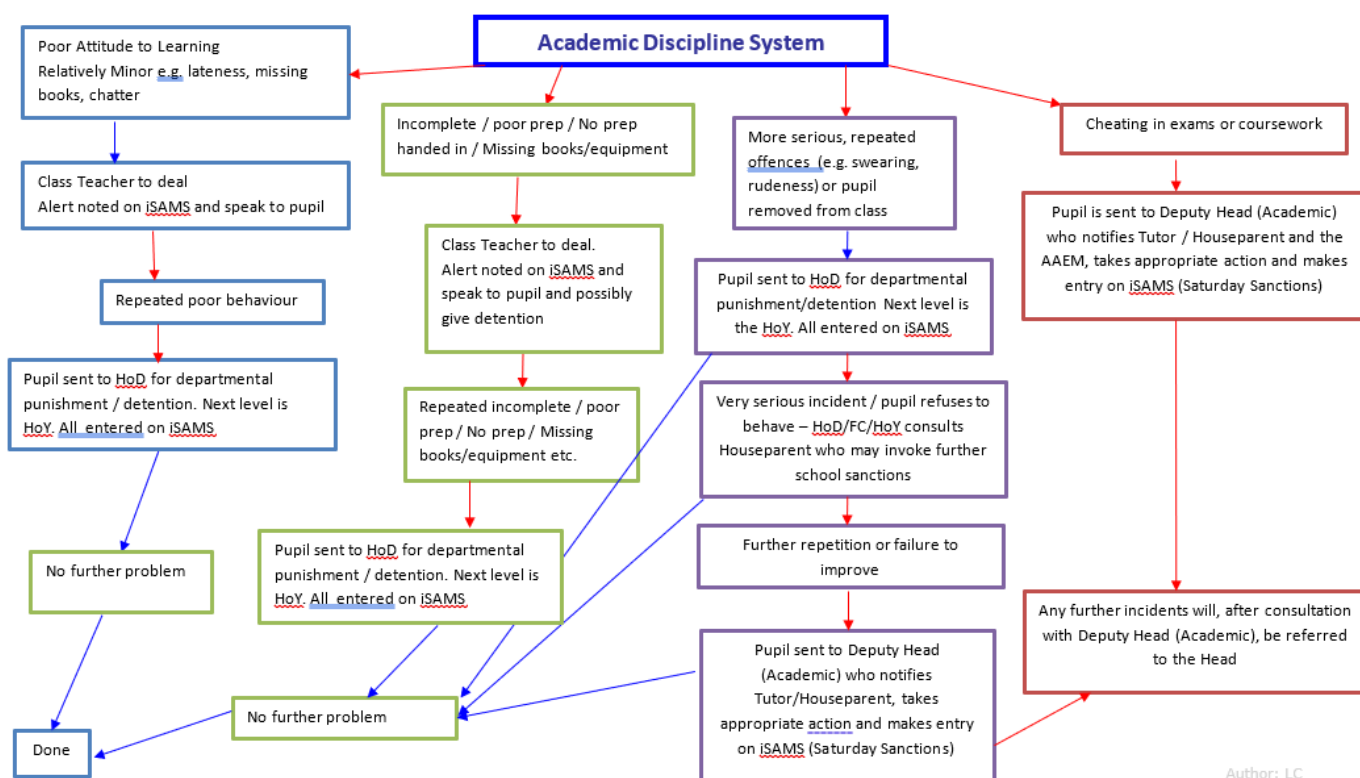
Academic Discipline System

Poor Attitude to Learning
Relatively Minor e.g. lateness, missing books, chatter

Class Teacher to deal
Alert noted on iSAMS and speak to pupil

Repeated poor behaviour

Pupil sent to HoD for departmental punishment / detention. Next level is HoY. All entered on iSAMS

No further problem

Done

Incomplete / poor prep / No prep handed in / Missing books/equipment

Class Teacher to deal.
Alert noted on iSAMS and speak to pupil and possibly give detention

Repeated incomplete / poor prep / No prep / Missing books/equipment etc.

Pupil sent to HoD for departmental punishment / detention. Next level is HoY. All entered on iSAMS

No further problem

More serious, repeated offences (e.g. swearing, rudeness) or pupil removed from class

Pupil sent to HoD for departmental punishment/detention Next level is the HoY. All entered on iSAMS

Very serious incident / pupil refuses to behave – HoD/FC/HoY consults Houseparent who may invoke further school sanctions

Further repetition or failure to improve

Pupil sent to Deputy Head (Academic) who notifies Tutor/Houseparent, takes appropriate action and makes entry on iSAMS (Saturday Sanctions)

Cheating in exams or coursework

Pupil is sent to Deputy Head (Academic) who notifies Tutor / Houseparent and the AAEM, takes appropriate action and makes entry on iSAMS (Saturday Sanctions)

Any further incidents will, after consultation with Deputy Head (Academic), be referred to the Head

Author: LC